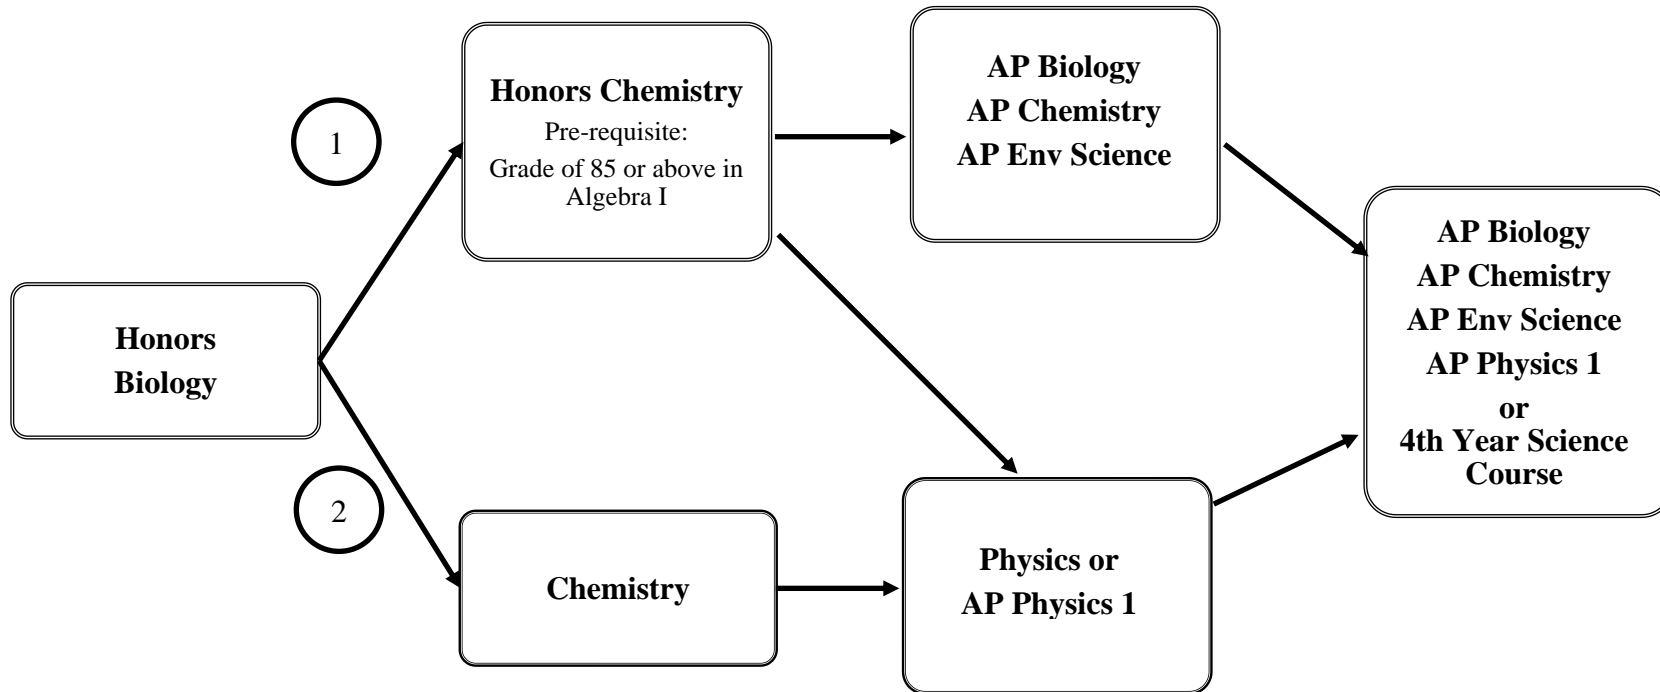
Honors Biology

1

Honors Chemistry
Pre-requisite:
Grade of 85 or above in Algebra I

AP Biology
AP Chemistry
AP Env Science

2

Chemistry

Physics or
AP Physics 1

AP Biology
AP Chemistry
AP Env Science
AP Physics 1
or
4th Year Science Course